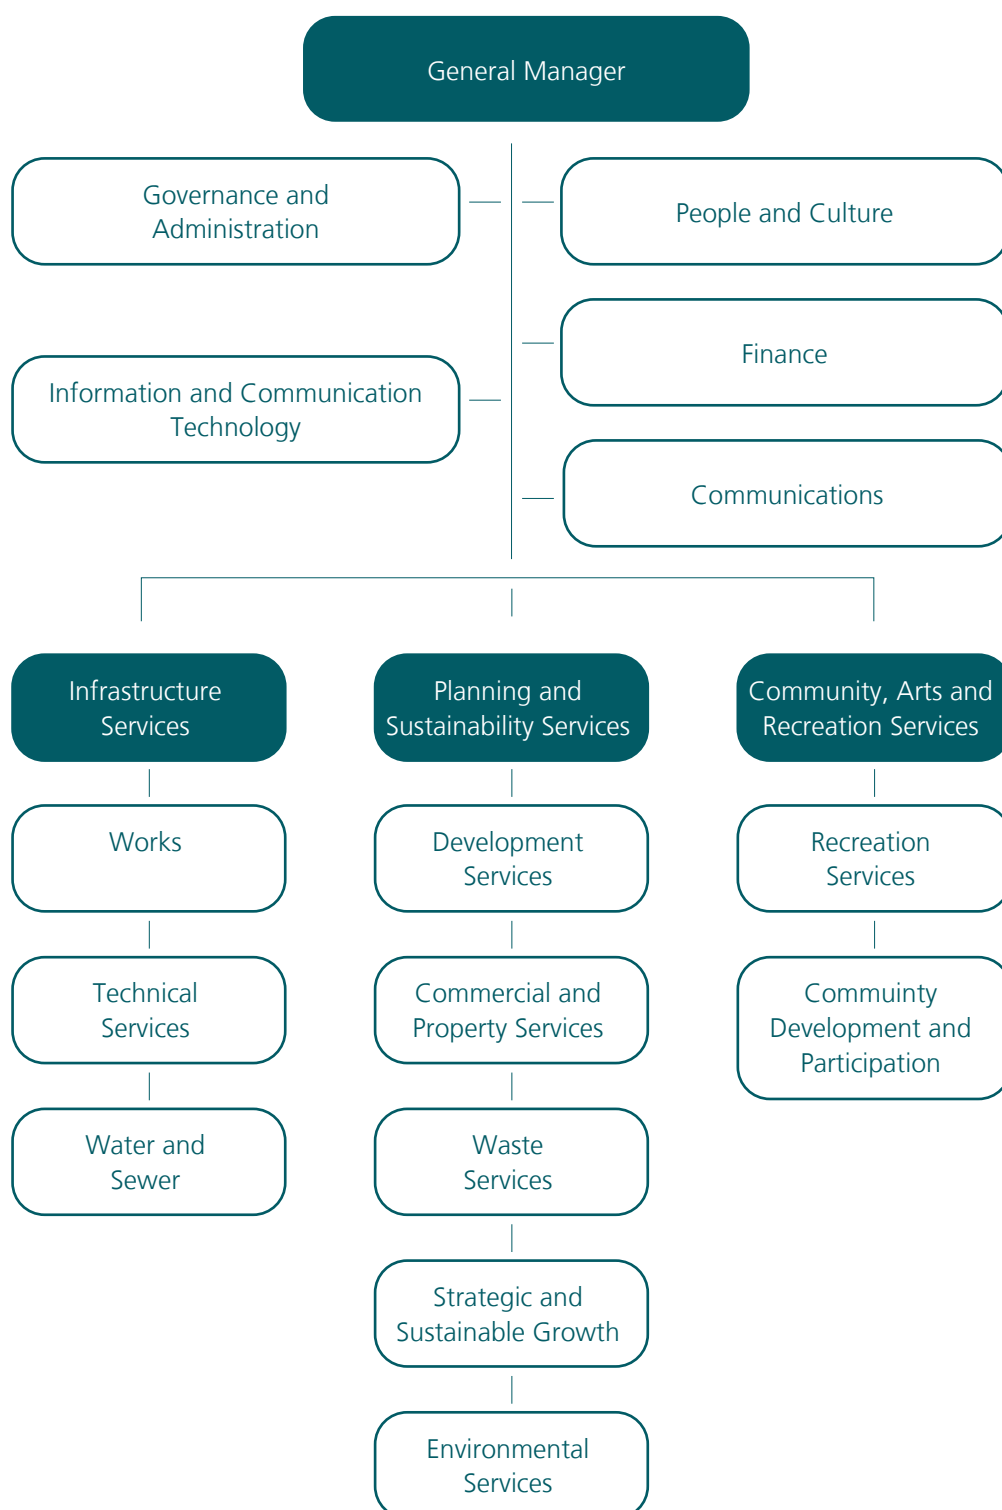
General Manager

Governance and Administration

People and Culture

Finance

Information and Communication Technology

Communications

Infrastructure Services

Works

Technical Services

Water and Sewer

Planning and Sustainability Services

Development Services

Commercial and Property Services

Waste Services

Strategic and Sustainable Growth

Environmental Services

Community, Arts and Recreation Services

Recreation Services

Community Development and Participation